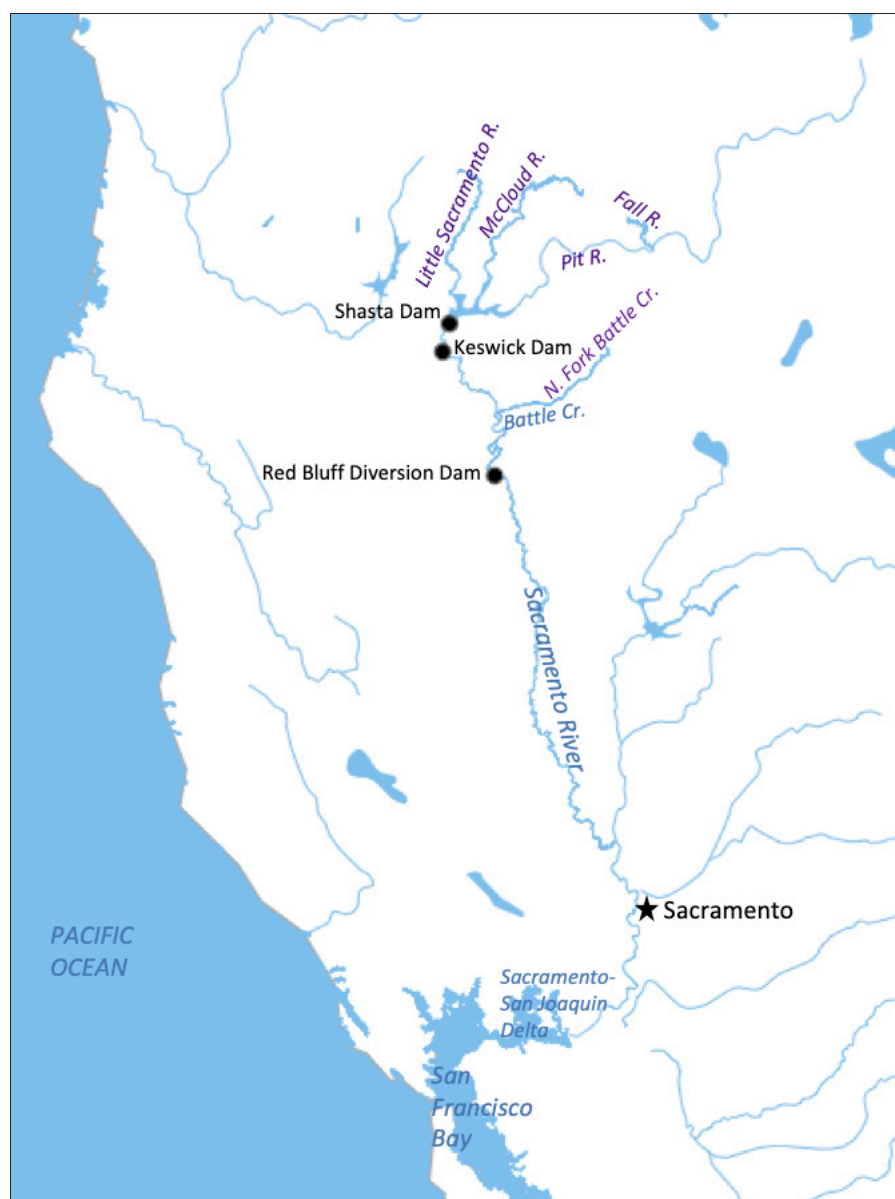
Little Sacramento R.
McCloud R.
Fall R.
Pit R.
Shasta Dam
Keswick Dam
N. Fork Battle Cr.
Battle Cr.
Red Bluff Diversion Dam
Sacramento River
Sacramento
PACIFIC OCEAN
Sacramento-San Joaquin Delta
San Francisco Bay